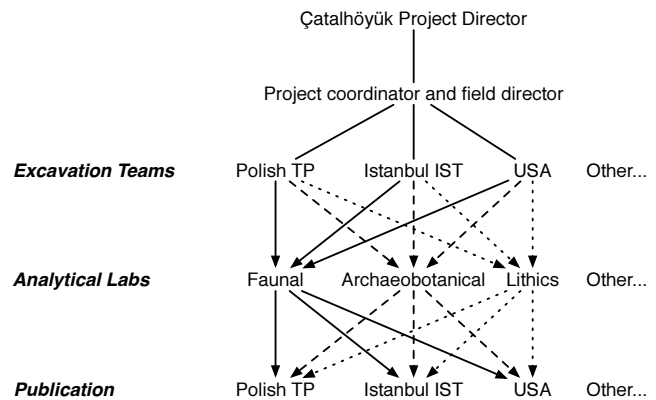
Çatalhöyük Project Director

Project coordinator and field director

Excavation Teams Polish TP Istanbul IST USA Other...

Analytical Labs Faunal Archaeobotanical Lithics Other...

Publication Polish TP Istanbul IST USA Other...